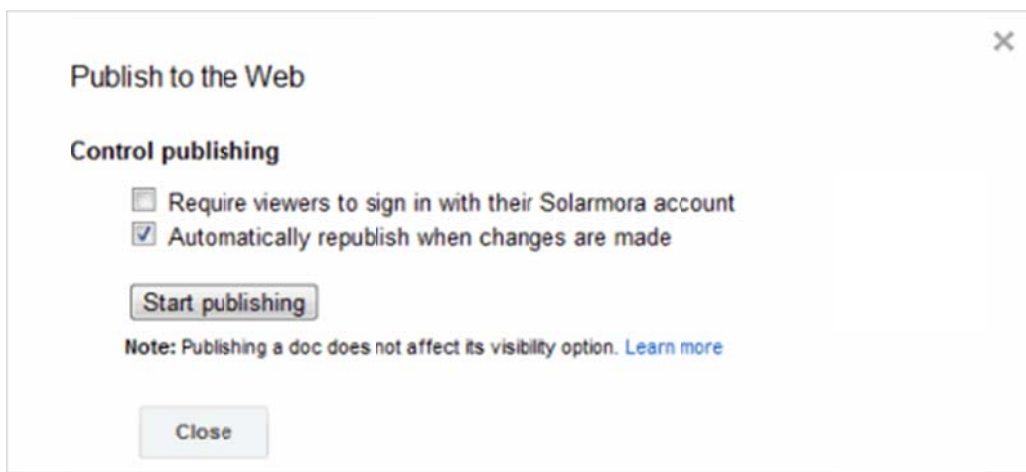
×

Publish to the Web

Control publishing

Require viewers to sign in with their Solarmora account

Automatically republish when changes are made

Start publishing

Note: Publishing a doc does not affect its visibility option. Learn more

Close